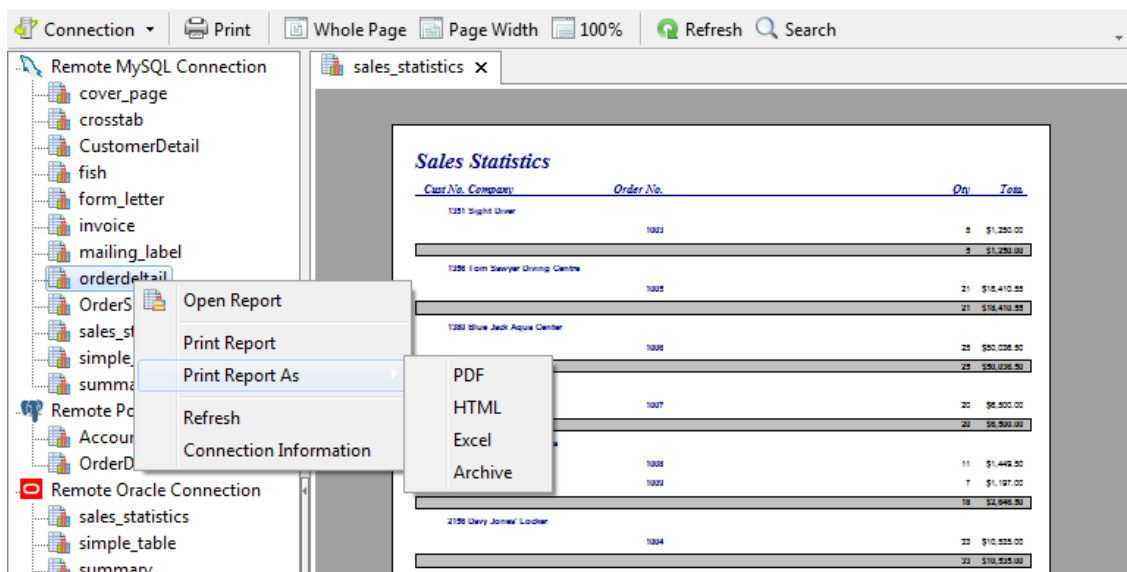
Connection ▾ Print Whole Page Page Width 100% Refresh Search

Remote MySQL Connection
cover_page
crosstab
CustomerDetail
fish
form_letter
invoice
mailing_label
orderdetail
OrderS
sales_st
simple_
summa
Remote Po
Accoun
OrderD
Remote Oracle Connection
sales_statistics
simple_table
summary

Open Report
Print Report
Print Report As
Refresh
Connection Information

PDF
HTML
Excel
Archive

sales_statistics ×

Sales Statistics

Cust No. Company | Order No. | Qty | Total

1351 Sight Diver
1003 | 5 | $1,250.00
5 | $1,250.00

1356 Tom Sawyer Diving Centre
1005 | 21 | $18,410.55
21 | $18,410.55

1380 Blue Jack Aqua Center
1006 | 25 | $50,036.50
25 | $50,036.50

1007 | 20 | $6,500.00
20 | $6,500.00

1008 | 11 | $1,449.50
1009 | 7 | $1,197.00
18 | $2,646.50

2156 Davy Jones' Locker
1004 | 33 | $10,535.00
33 | $10,535.00